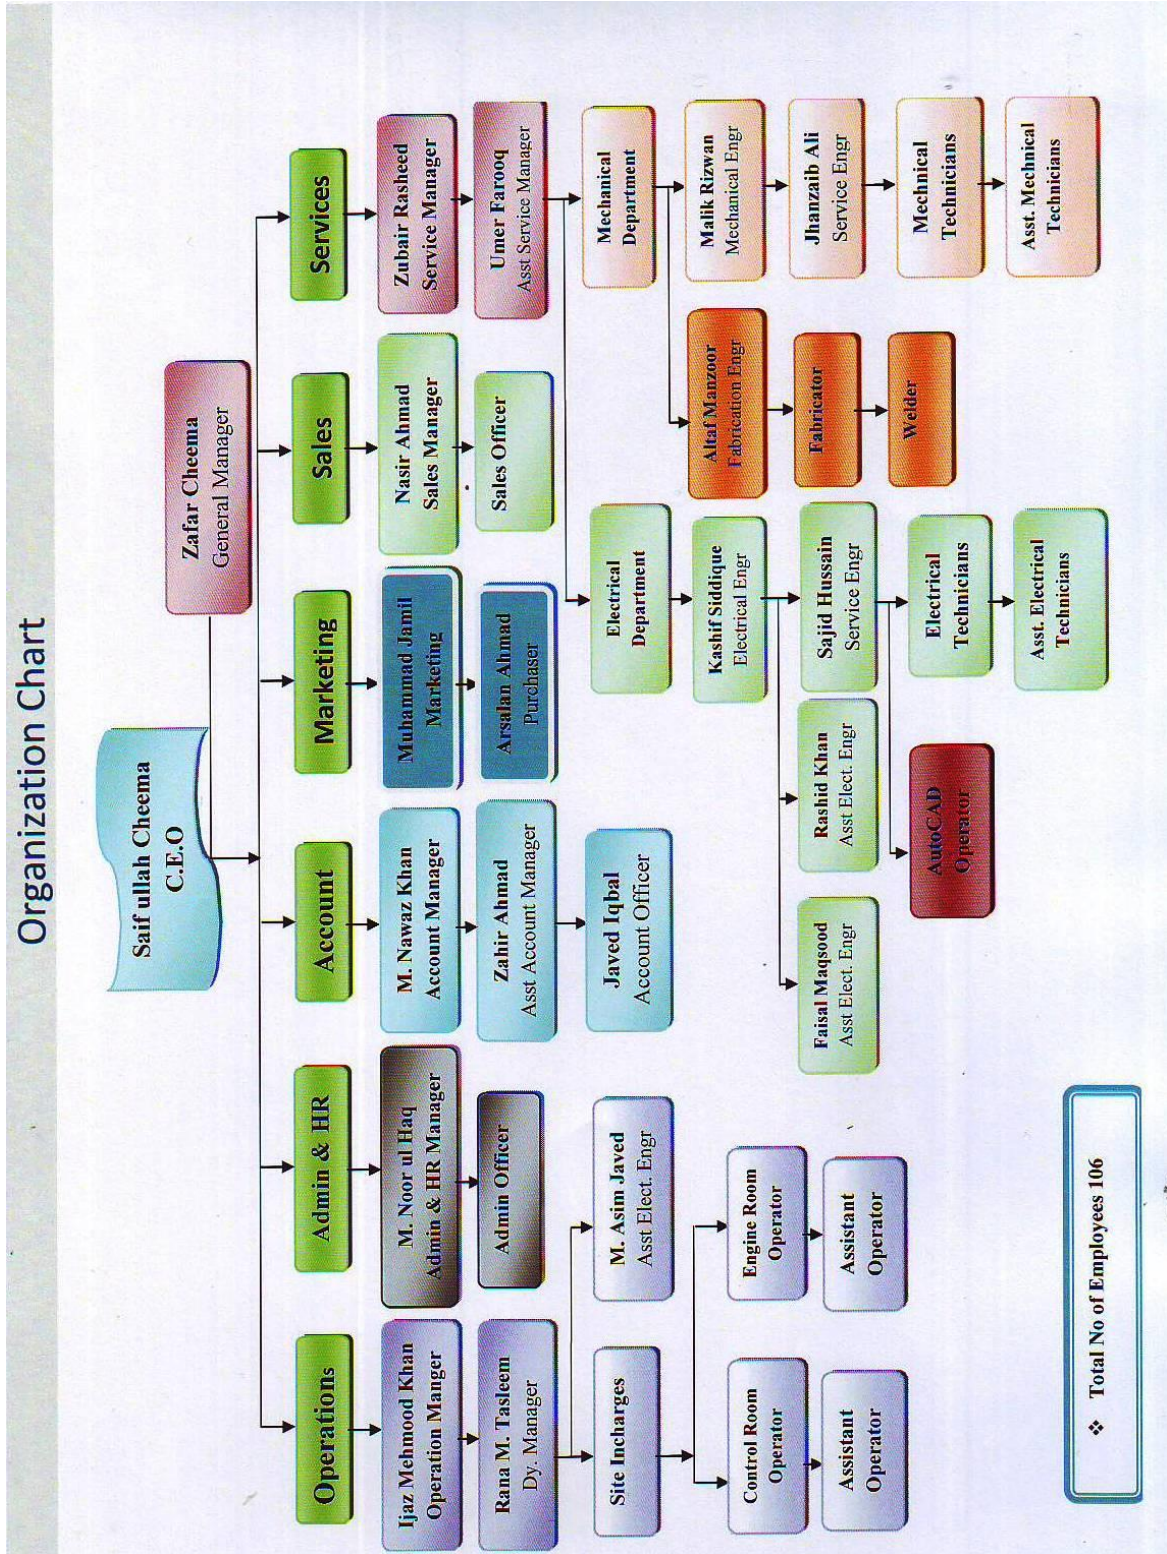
Organization Chart

Saif ullah Cheema
C.E.O

Zafar Cheema
General Manager

Operations

Ijaz Mehmood Khan
Operation Manger

Rana M. Tasleem
Dy. Manager

Site Incharges

M. Asim Javed
Asst Elect. Engr

Control Room Operator

Assistant Operator

Engine Room Operator

Assistant Operator

Admin & HR

M. Noor ul Haq
Admin & HR Manager

Admin Officer

Account

M. Nawaz Khan
Account Manager

Zahir Ahmad
Asst Account Manager

Javed Iqbal
Account Officer

Marketing

Muhammad Jamil
Marketing

Arsalan Ahmad
Purchaser

Sales

Nasir Ahmad
Sales Manager

Sales Officer

Services

Zubair Rasheed
Service Manager

Umer Farooq
Asst Service Manager

Electrical Department

Kashif Siddique
Electrical Engr

Sajid Hussain
Service Engr

Electrical Technicians

Asst. Electrical Technicians

Rashid Khan
Asst Elect. Engr

Faisal Maqsood
Asst Elect. Engr

AutoCAD Operator

Mechanical Department

Malik Rizwan
Mechanical Engr

Jhanzaib Ali
Service Engr

Mechnical Technicians

Asst. Mechnical Technicians

Altaf Manzoor
Fabrication Engr

Fabricator

Welder

❖ Total No of Employees 106